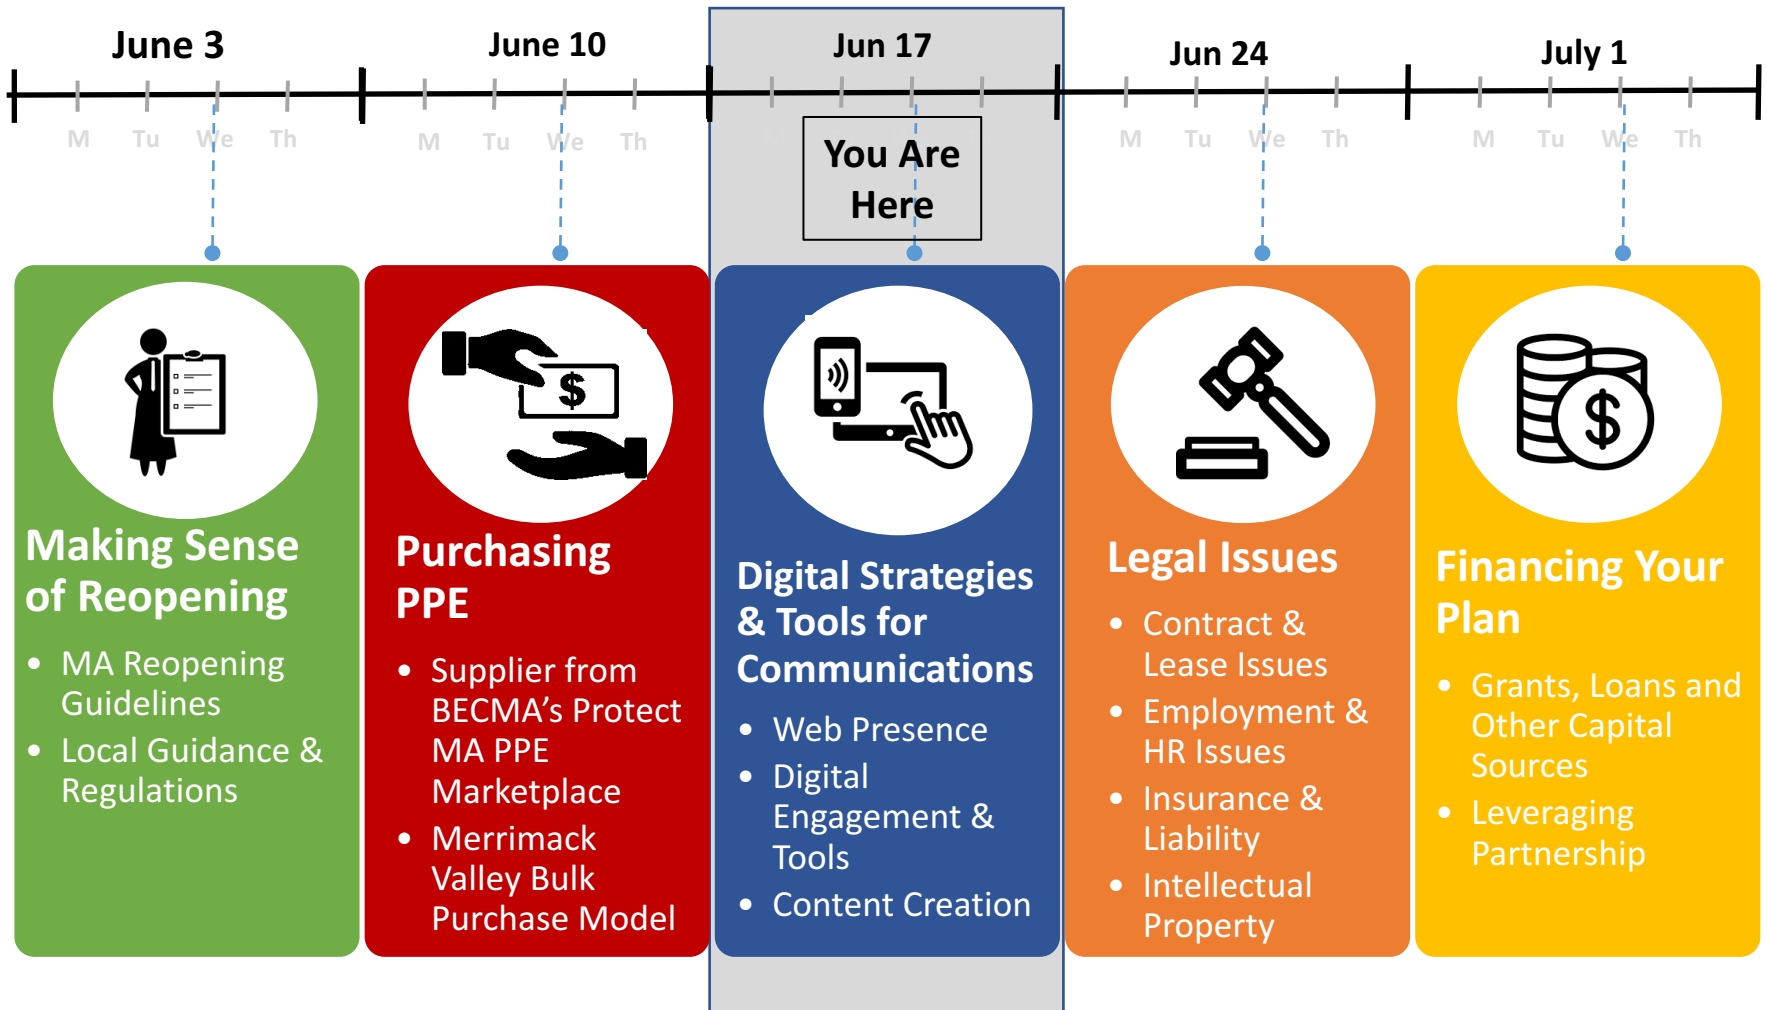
June 3
M Tu We Th

June 10
M Tu We Th

Jun 17
You Are Here

Jun 24
M Tu We Th

July 1
M Tu We Th

Making Sense of Reopening
- MA Reopening Guidelines
- Local Guidance & Regulations

Purchasing PPE
- Supplier from BECMA's Protect MA PPE Marketplace
- Merrimack Valley Bulk Purchase Model

$

Digital Strategies & Tools for Communications
- Web Presence
- Digital Engagement & Tools
- Content Creation

Legal Issues
- Contract & Lease Issues
- Employment & HR Issues
- Insurance & Liability
- Intellectual Property

$

Financing Your Plan
- Grants, Loans and Other Capital Sources
- Leveraging Partnership